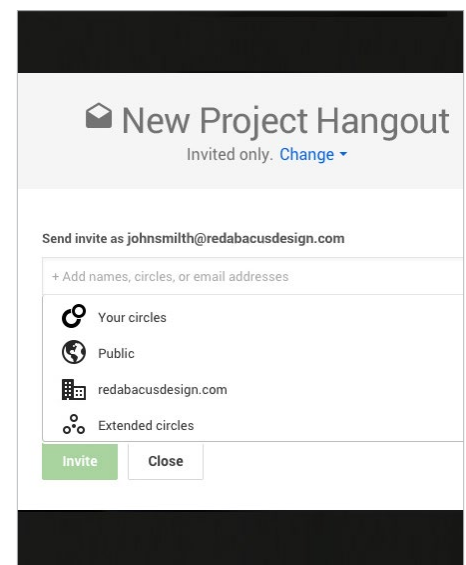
New Project Hangout
Invited only. Change

Send invite as johnsmith@redabacusdesign.com

+ Add names, circles, or email addresses

Your circles
Public
redabacusdesign.com
Extended circles

Invite
Close